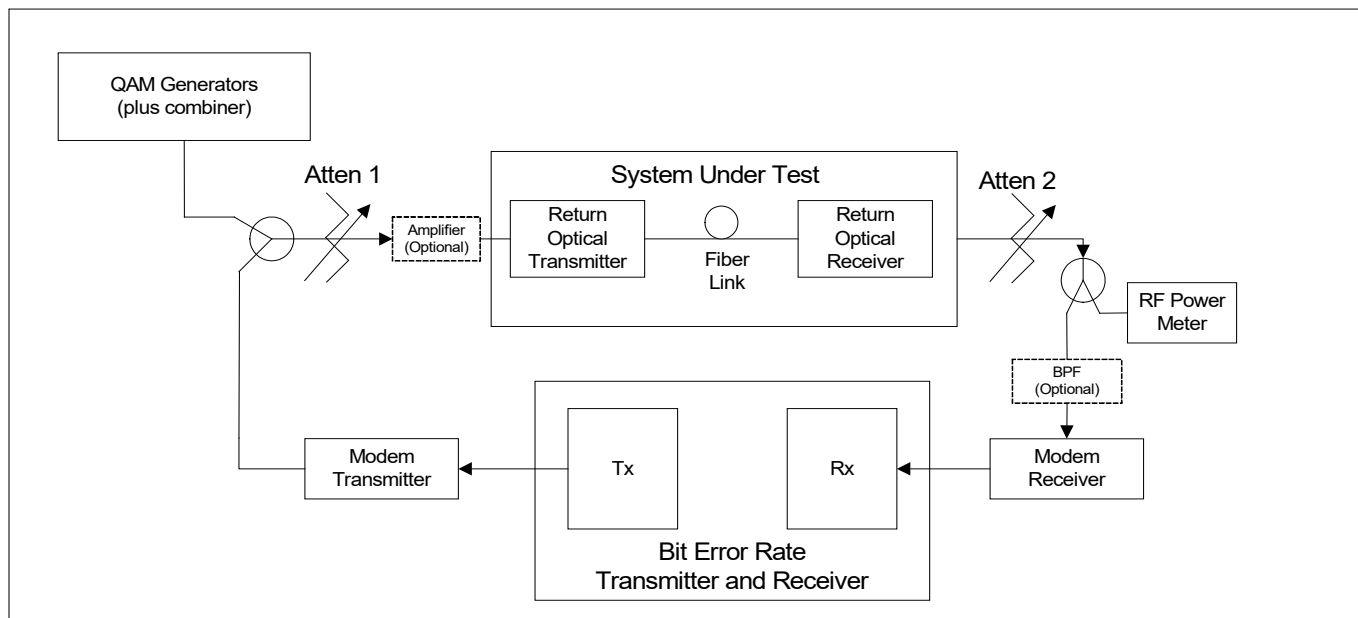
QAM Generators
(plus combiner)

Atten 1

Amplifier
(Optional)

System Under Test

Return
Optical
Transmitter

Fiber
Link

Return
Optical
Receiver

Atten 2

RF Power
Meter

BPF
(Optional)

Modem
Transmitter

Tx

Rx

Modem
Receiver

Bit Error Rate
Transmitter and Receiver